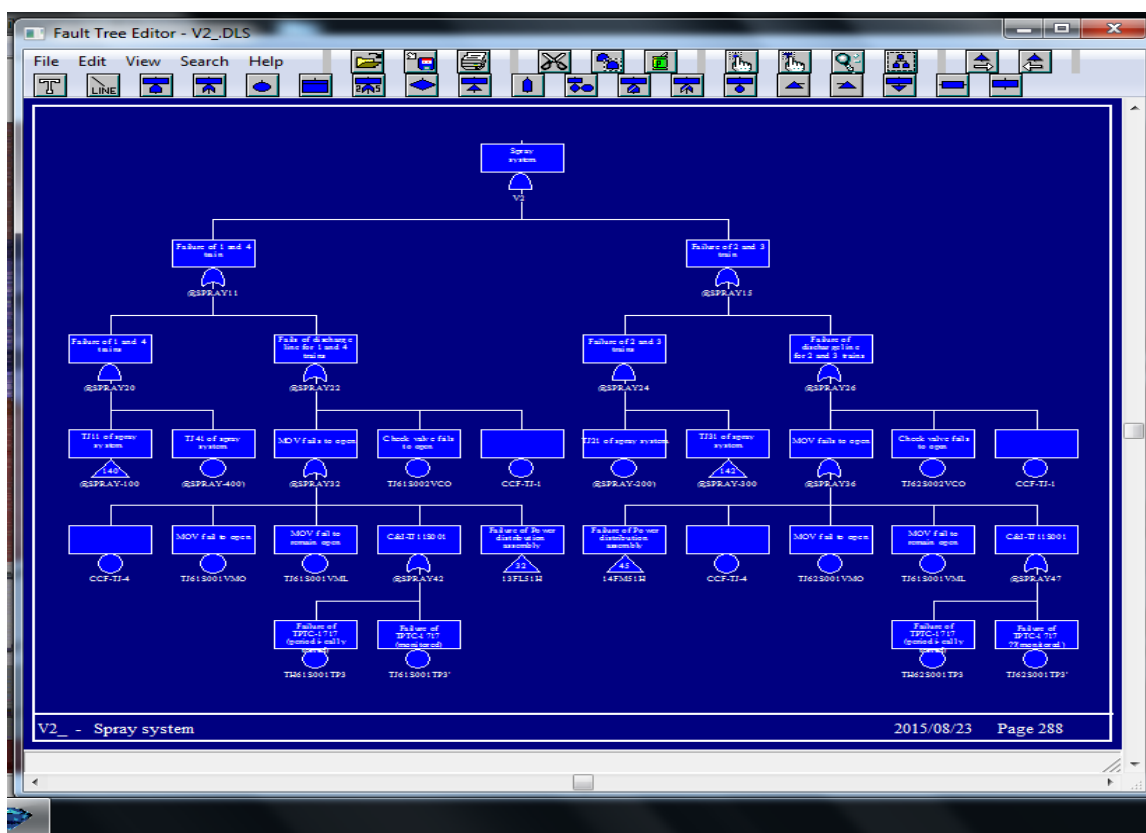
Fault Tree Editor - V2_.DLS

File Edit View Search Help

T LINE

Spray system
V2

Failure of 1 and 4 train
@SPRAY11

Failure of 2 and 3 train
@SPRAY15

Failure of 1 and 4 trains
@SPRAY20

Fails of discharge line for 1 and 4 trains
@SPRAY22

Failure of 2 and 3 trains
@SPRAY24

Failure of discharge line for 2 and 3 trains
@SPRAY26

TJ11 of spray system
140
@SPRAY-100

TJ41 of spray system
@SPRAY-400)

MOV fails to open
@SPRAY32

Check valve fails to open
TJ61S002VCO

CCF-TJ-1

TJ21 of spray system
@SPRAY-200)

TJ31 of spray system
142
@SPRAY-300

MOV fails to open
@SPRAY36

Check valve fails to open
TJ62S002VCO

CCF-TJ-1

CCF-TJ-4

MOV fail to open
TJ61S001VMO

MOV fail to remain open
TJ61S001VML

C&I-TJ11S001
@SPRAY42

Failure of Power distribution assembly
32
13FL51H

Failure of Power distribution assembly
45
14FM51H

CCF-TJ-4

MOV fail to open
TJ62S001VMO

MOV fail to remain open
TJ61S001VML

C&I-TJ11S001
@SPRAY47

Failure of TPTC-1717 (periodically tested)
TJ61S001TP3

Failure of TPTC-4717 (monitored)
TJ61S001TP3'

Failure of TPTC-1717 (periodically tested)
TJ62S001TP3

Failure of TPTC-4717 ??monitored)
TJ62S001TP3'

V2_ - Spray system
2015/08/23 Page 288